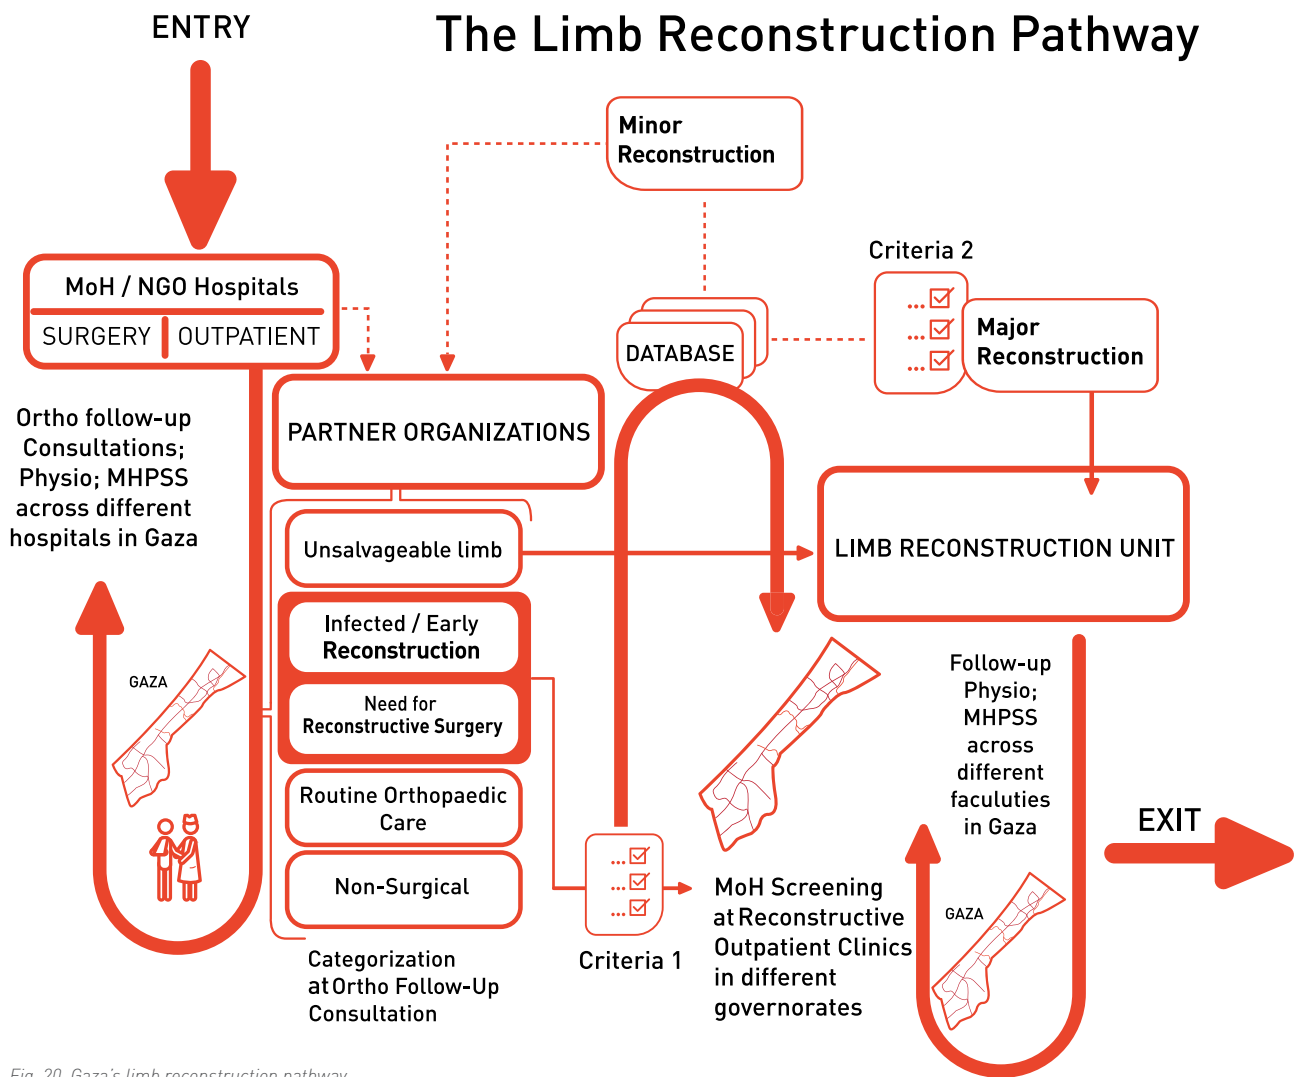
ENTRY

The Limb Reconstruction Pathway

MoH / NGO Hospitals

SURGERY | OUTPATIENT

Ortho follow-up Consultations; Physio; MHPSS across different hospitals in Gaza

GAZA

Minor Reconstruction

DATABASE

Criteria 2

Major Reconstruction

PARTNER ORGANIZATIONS

Unsalvageable limb

LIMB RECONSTRUCTION UNIT

Infected / Early Reconstruction

Need for Reconstructive Surgery

Routine Orthopaedic Care

Non-Surgical

Categorization at Ortho Follow-Up Consultation

Criteria 1

MoH Screening at Reconstructive Outpatient Clinics in different governorates

Follow-up Physio; MHPSS across different faculuties in Gaza

GAZA

EXIT

Fig. 20. Gaza's limb reconstruction pathway